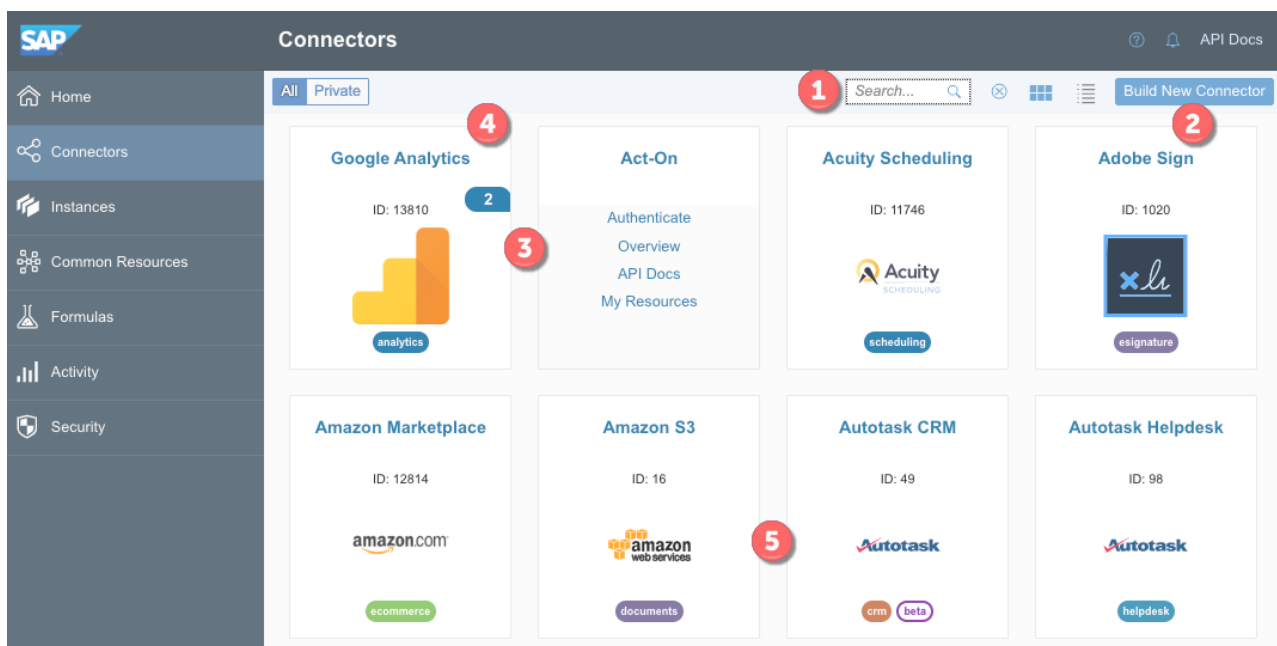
SAP

Connectors

API Docs

Home

Connectors

Instances

Common Resources

Formulas

Activity

Security

All Private

1 Search...

Build New Connector

2

4

Google Analytics

2

ID: 13810

analytics

3

Act-On

Authenticate

Overview

API Docs

My Resources

Acuity Scheduling

ID: 11746

Acuity SCHEDULING

scheduling

Adobe Sign

ID: 1020

esignature

Amazon Marketplace

ID: 12814

amazon.com

ecommerce

Amazon S3

ID: 16

amazon web services

documents

5

Autotask CRM

ID: 49

Autotask

crm beta

Autotask Helpdesk

ID: 98

Autotask

helpdesk